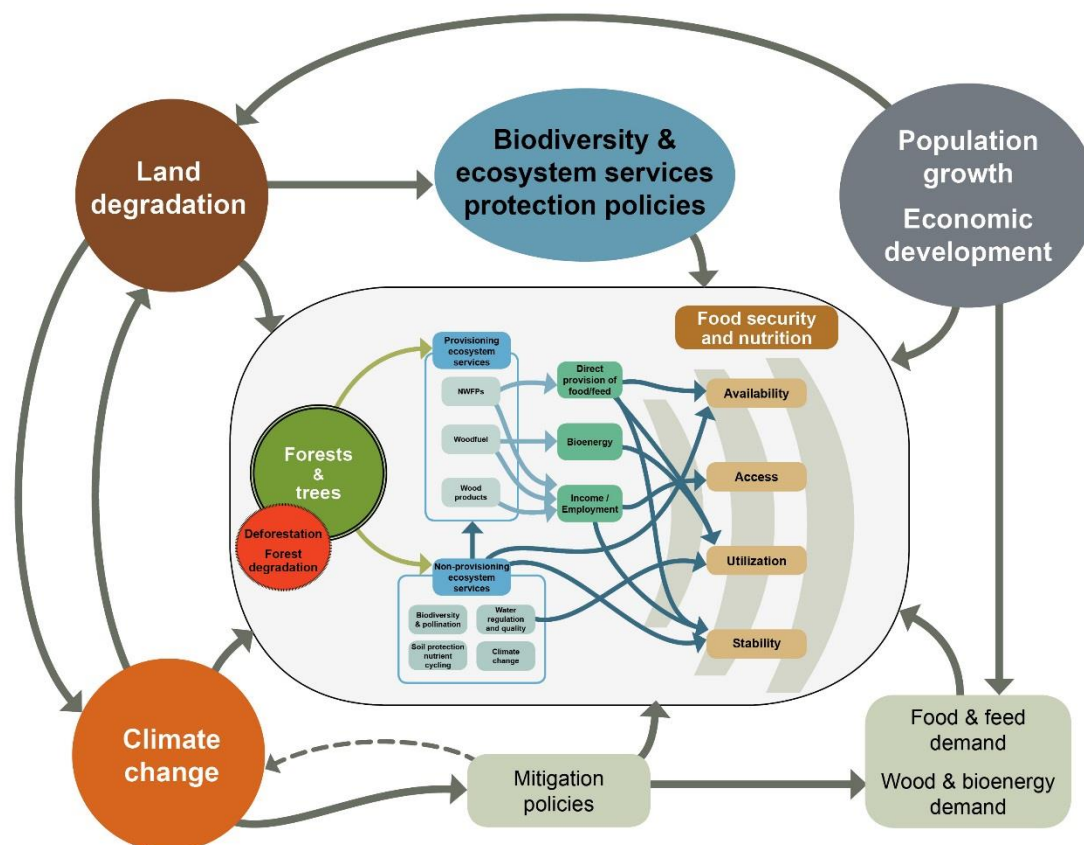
Land degradation

Biodiversity & ecosystem services protection policies

Population growth

Economic development

Food security and nutrition

Provisioning ecosystem services

NWFPs

Woodfuel

Wood products

Direct provision of food/feed

Bioenergy

Income / Employment

Availability

Access

Utilization

Stability

Forests & trees

Deforestation

Forest degradation

Non-provisioning ecosystem services

Biodiversity & pollination

Water regulation and quality

Soil protection nutrient cycling

Climate change

Climate change

Mitigation policies

Food & feed demand

Wood & bioenergy demand